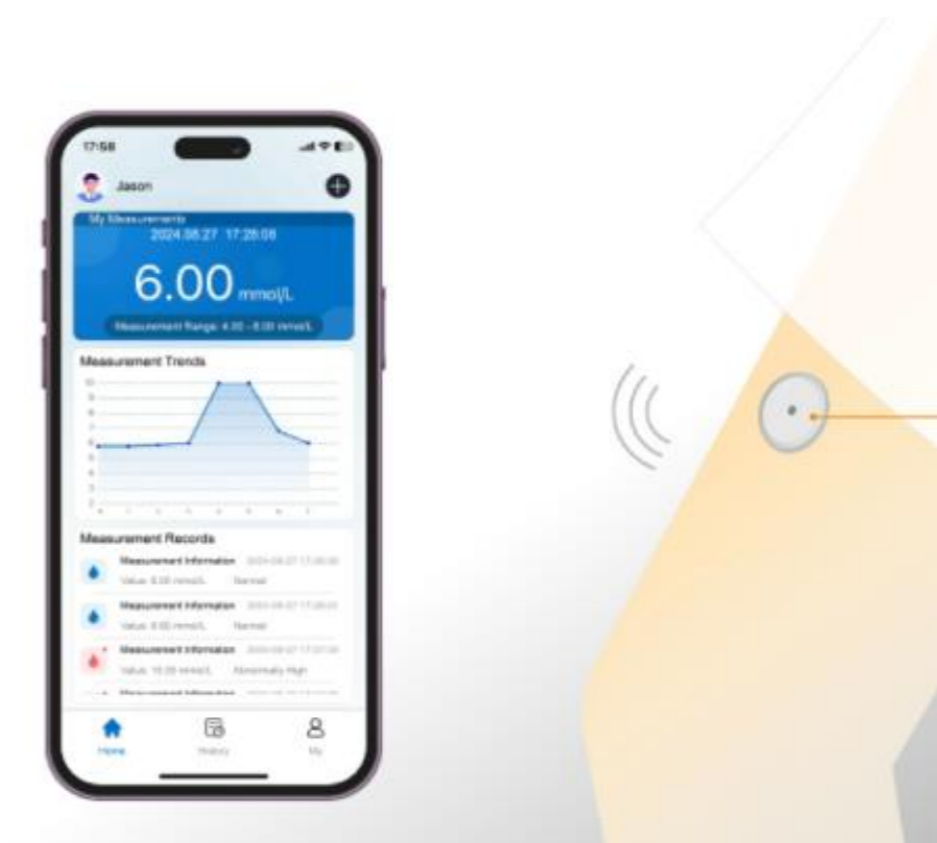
17:58

Jason

My Measurements
2024.08.27 17:28:08

6.00 mmol/L

Measurement Range: 4.00 - 8.00 mmol/L

Measurement Trends

Measurement Records

Measurement Information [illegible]
Value: 6.00 mmol/L Normal

Measurement Information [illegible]
Value: 6.00 mmol/L Normal

Measurement Information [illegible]
Value: 10.00 mmol/L Abnormally High

Home History My